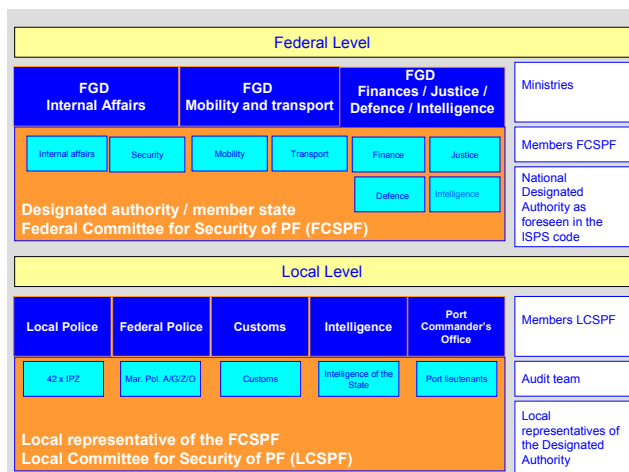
Federal Level

FGD
Internal Affairs

FGD
Mobility and transport

FGD
Finances / Justice / Defence / Intelligence

Ministries

Internal affairs

Security

Mobility

Transport

Finance

Justice

Members FCSPF

Defence

Intelligence

National Designated Authority as foreseen in the ISPS code

Designated authority / member state
Federal Committee for Security of PF (FCSPF)

Local Level

Local Police

Federal Police

Customs

Intelligence

Port Commander's Office

Members LCSPF

42 x IPZ

Mar. Pol. A/G/Z/O

Customs

Intelligence of the State

Port lieutenants

Audit team

Local representative of the FCSPF
Local Committee for Security of PF (LCSPF)

Local representatives of the Designated Authority